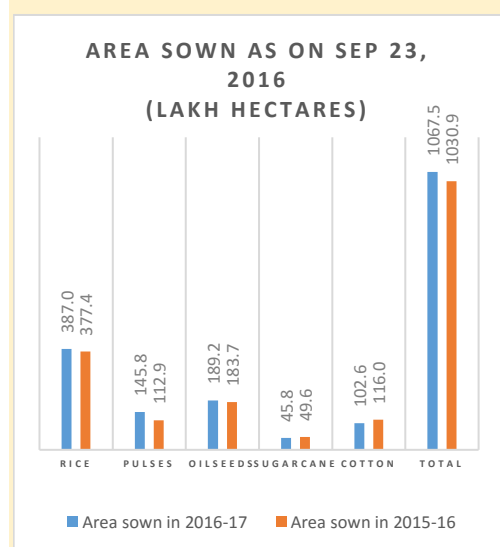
AREA SOWN AS ON SEP 23, 2016
(LAKH HECTARES)

| | Area sown in 2016-17 | Area sown in 2015-16 |
|---|---|---|
| RICE | 387.0 | 377.4 |
| PULSES | 145.8 | 112.9 |
| OILSEEDS | 189.2 | 183.7 |
| SUGARCANE | 45.8 | 49.6 |
| COTTON | 102.6 | 116.0 |
| TOTAL | 1067.5 | 1030.9 |

Area sown in 2016-17 Area sown in 2015-16